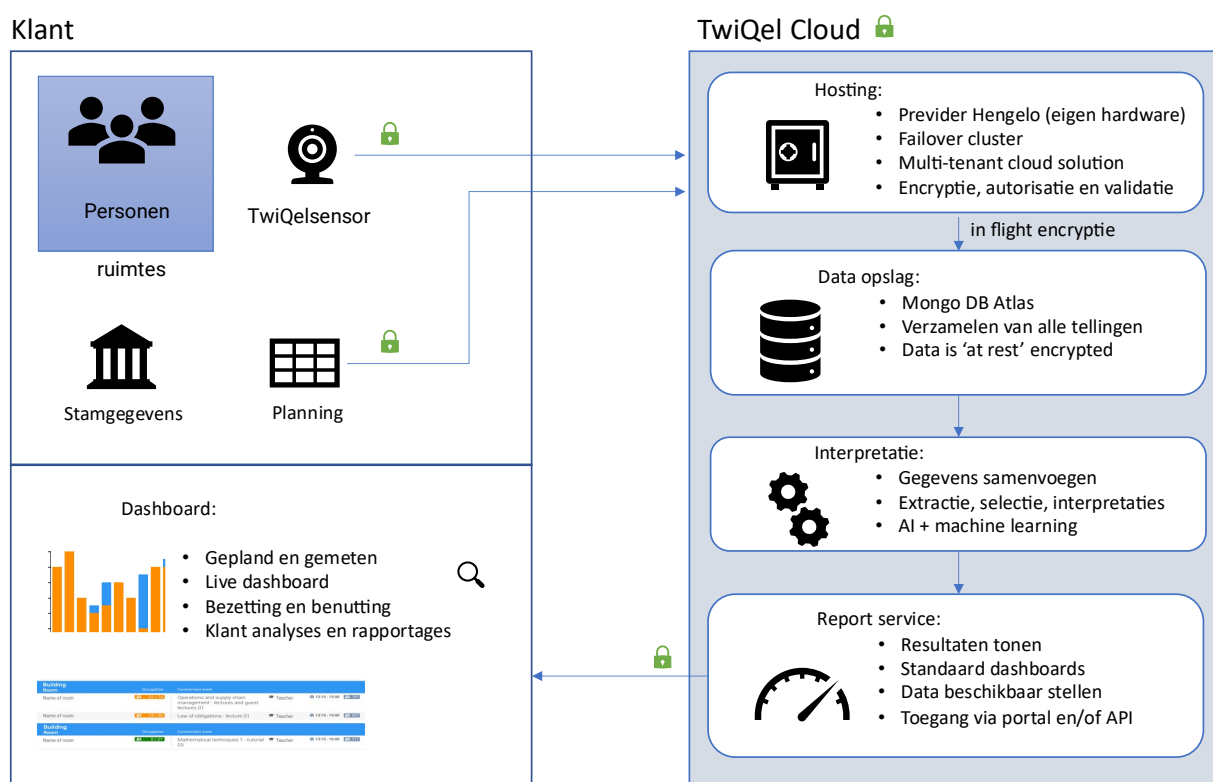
Klant

Personen

ruimtes

TwiQelsensor

Stamgegevens

Planning

TwiQel Cloud

Hosting:
• Previder Hengelo (eigen hardware)
• Failover cluster
• Multi-tenant cloud solution
• Encryptie, autorisatie en validatie

in flight encryptie

Data opslag:
• Mongo DB Atlas
• Verzamelen van alle tellingen
• Data is 'at rest' encrypted

Interpretatie:
• Gegevens samenvoegen
• Extractie, selectie, interpretaties
• AI + machine learning

Report service:
• Resultaten tonen
• Standaard dashboards
• Data beschikbaar stellen
• Toegang via portal en/of API

Dashboard:
• Gepland en gemeten
• Live dashboard
• Bezetting en benutting
• Klant analyses en rapportages

Building
Room
Name of room
Operations and supply chain management - lectures and guest lectures 01
Teacher
Name of room
Law of obligations - lecture 01
Teacher
Building
Room
Name of room
Mathematical techniques 1 - tutorial 03
Teacher